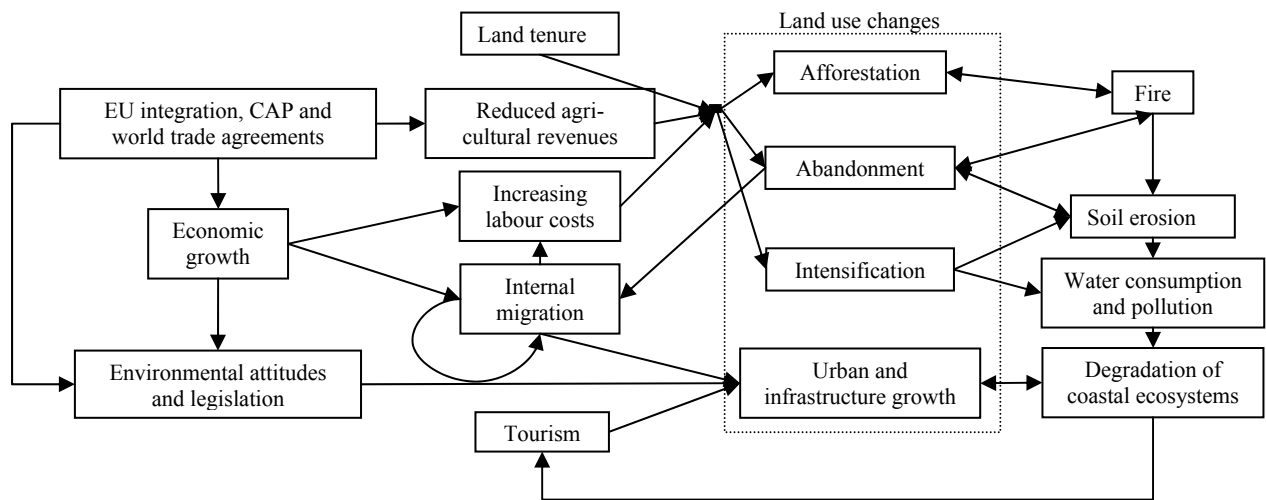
Land tenure

Land use changes

EU integration, CAP and world trade agreements

Reduced agricultural revenues

Afforestation

Fire

Abandonment

Increasing labour costs

Economic growth

Soil erosion

Intensification

Internal migration

Water consumption and pollution

Environmental attitudes and legislation

Urban and infrastructure growth

Degradation of coastal ecosystems

Tourism